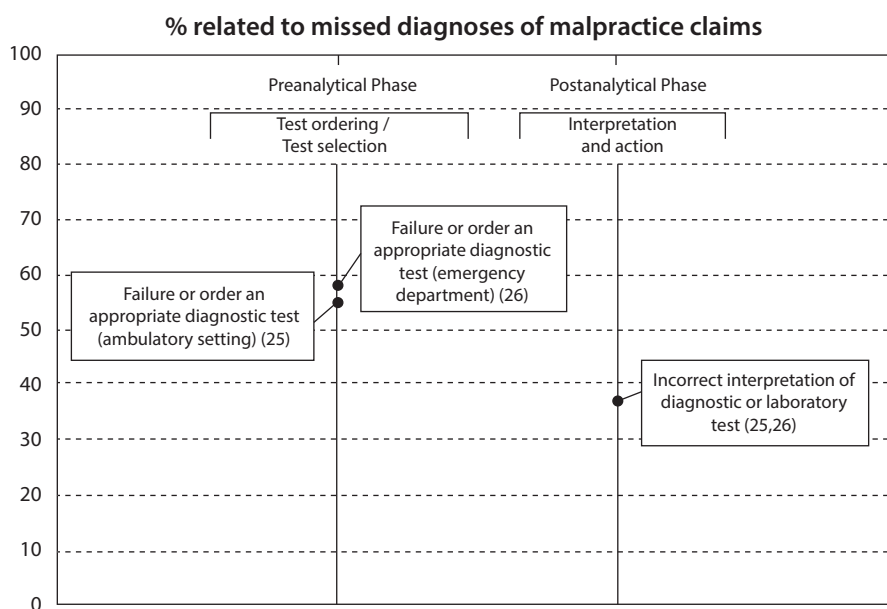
% related to missed diagnoses of malpractice claims

100
90
80
70
60
50
40
30
20
10
0

Preanalytical Phase

Test ordering / Test selection

Postanalytical Phase

Interpretation and action

Failure or order an appropriate diagnostic test (emergency department) (26)

Failure or order an appropriate diagnostic test (ambulatory setting) (25)

Incorrect interpretation of diagnostic or laboratory test (25,26)